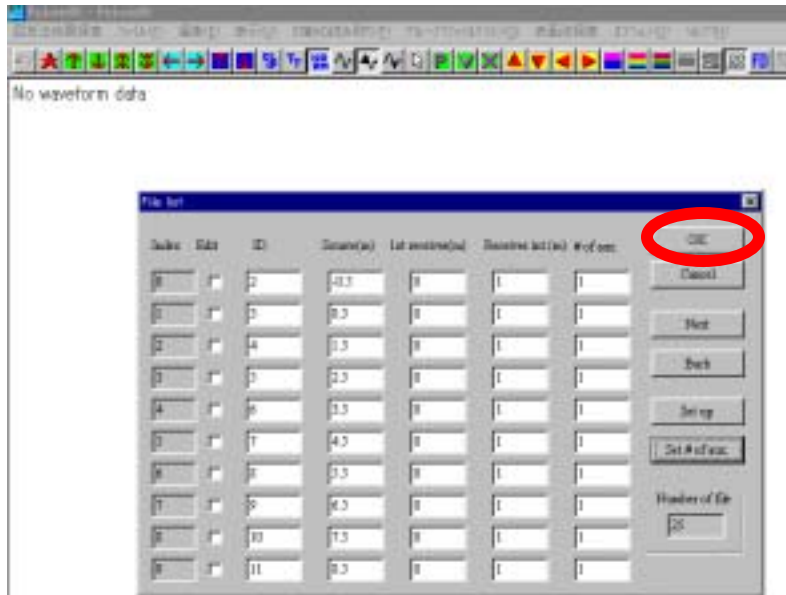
No waveform data

File list

| Index | Edit | ID | Source(m) | 1st receiver(m) | Receiver int.(m) | # of rec. |
|---|---|---|---|---|---|---|
| 0 | | 2 | -0.5 | 0 | 1 | 1 |
| 1 | | 3 | 0.5 | 0 | 1 | 1 |
| 2 | | 4 | 1.5 | 0 | 1 | 1 |
| 3 | | 5 | 2.5 | 0 | 1 | 1 |
| 4 | | 6 | 3.5 | 0 | 1 | 1 |
| 5 | | 7 | 4.5 | 0 | 1 | 1 |
| 6 | | 8 | 5.5 | 0 | 1 | 1 |
| 7 | | 9 | 6.5 | 0 | 1 | 1 |
| 8 | | 10 | 7.5 | 0 | 1 | 1 |
| 9 | | 11 | 8.5 | 0 | 1 | 1 |

OK
Cancel
Next
Back
Set up
Set # of rec.
Number of file
25